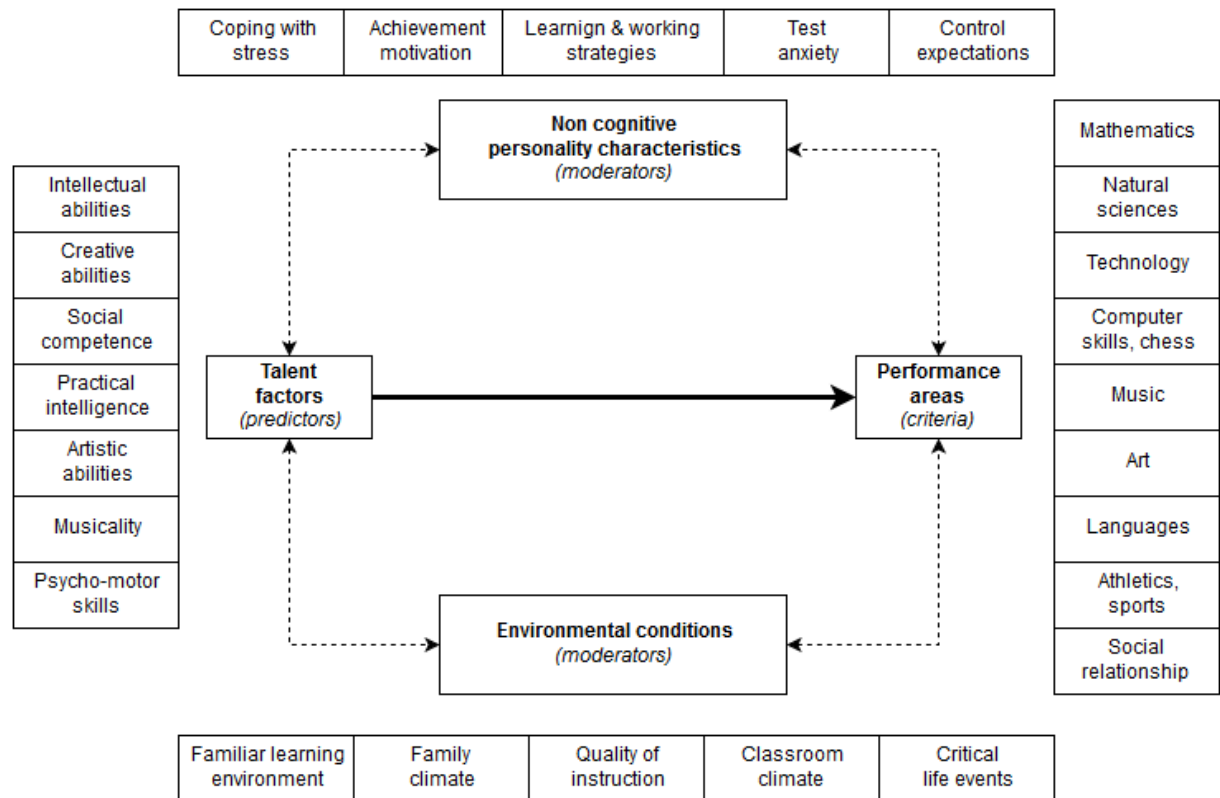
| Coping with stress | Achievement motivation | Learnign & working strategies | Test anxiety | Control expectations |
|---|---|---|---|---|

**Non cognitive personality characteristics**
*(moderators)*

Intellectual abilities
Creative abilities
Social competence
Practical intelligence
Artistic abilities
Musicality
Psycho-motor skills

**Talent factors**
*(predictors)*

**Performance areas**
*(criteria)*

Mathematics
Natural sciences
Technology
Computer skills, chess
Music
Art
Languages
Athletics, sports
Social relationship

**Environmental conditions**
*(moderators)*

| Familiar learning environment | Family climate | Quality of instruction | Classroom climate | Critical life events |
|---|---|---|---|---|